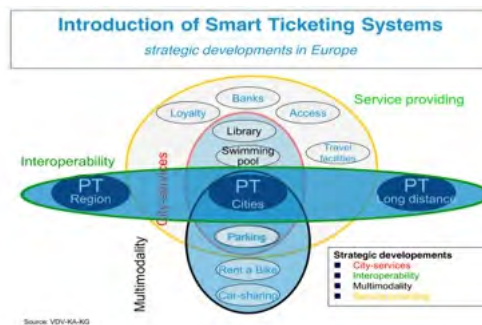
Introduction of Smart Ticketing Systems

strategic developments in Europe

Service providing

Banks

Loyalty

Access

Library

Swimming pool

Travel facilities

Interoperability

City-services

PT Region

PT Cities

PT Long distance

Multimodality

Parking

Rent a Bike

Car-sharing

Strategic developements
City-services
Interoperability
Multimodality
Serviceproviding

Source: VDV-KA-KG